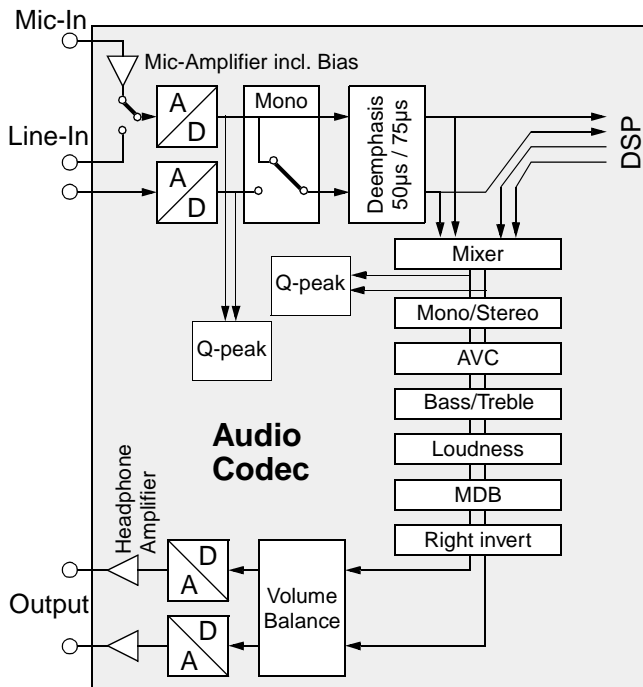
Mic-In
Mic-Amplifier incl. Bias
Line-In
A
D
A
D
Mono
Deemphasis 50µs / 75µs
DSP
Mixer
Q-peak
Q-peak
Mono/Stereo
AVC
Bass/Treble
Loudness
MDB
Right invert
Audio Codec
Headphone Amplifier
D
A
D
A
Volume Balance
Output